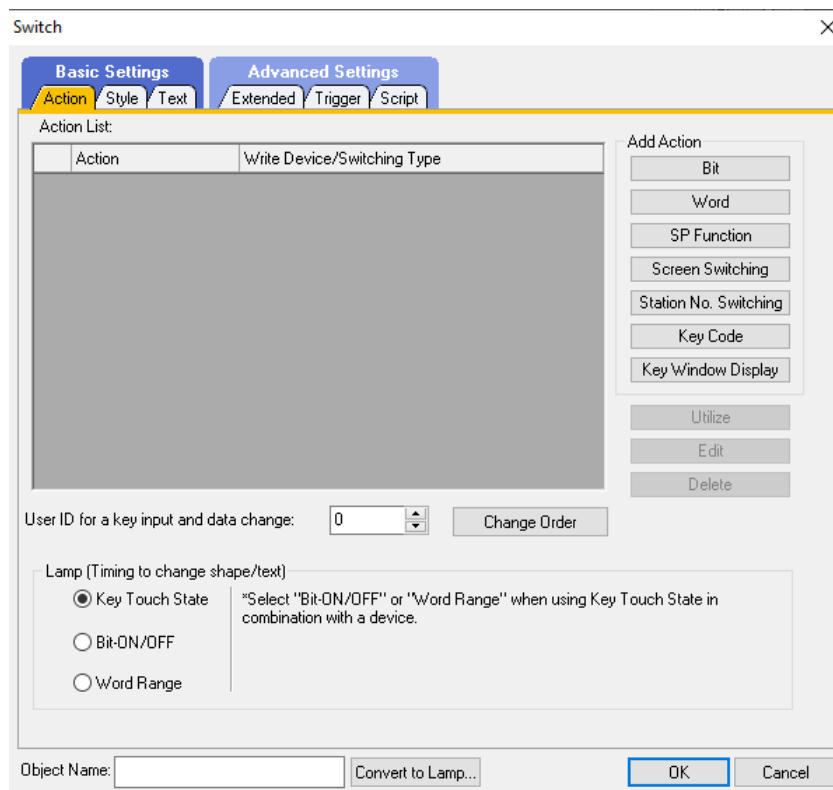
Switch
×

Basic Settings
Action
Style
Text

Advanced Settings
Extended
Trigger
Script

Action List:

|  | Action | Write Device/Switching Type |
|---|---|---|

Add Action
Bit
Word
SP Function
Screen Switching
Station No. Switching
Key Code
Key Window Display

Utilize
Edit
Delete

User ID for a key input and data change: 0
Change Order

Lamp (Timing to change shape/text)
Key Touch State
Bit-ON/OFF
Word Range

*Select "Bit-ON/OFF" or "Word Range" when using Key Touch State in combination with a device.

Object Name:
Convert to Lamp...
OK
Cancel